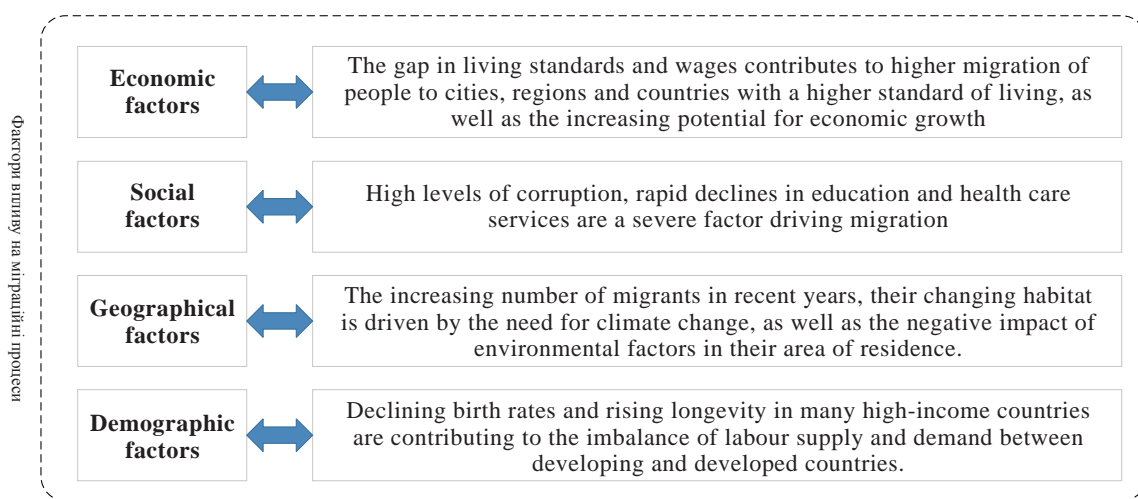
Фактори впливу на міграційні процеси

Economic factors

The gap in living standards and wages contributes to higher migration of people to cities, regions and countries with a higher standard of living, as well as the increasing potential for economic growth

Social factors

High levels of corruption, rapid declines in education and health care services are a severe factor driving migration

Geographical factors

The increasing number of migrants in recent years, their changing habitat is driven by the need for climate change, as well as the negative impact of environmental factors in their area of residence.

Demographic factors

Declining birth rates and rising longevity in many high-income countries are contributing to the imbalance of labour supply and demand between developing and developed countries.